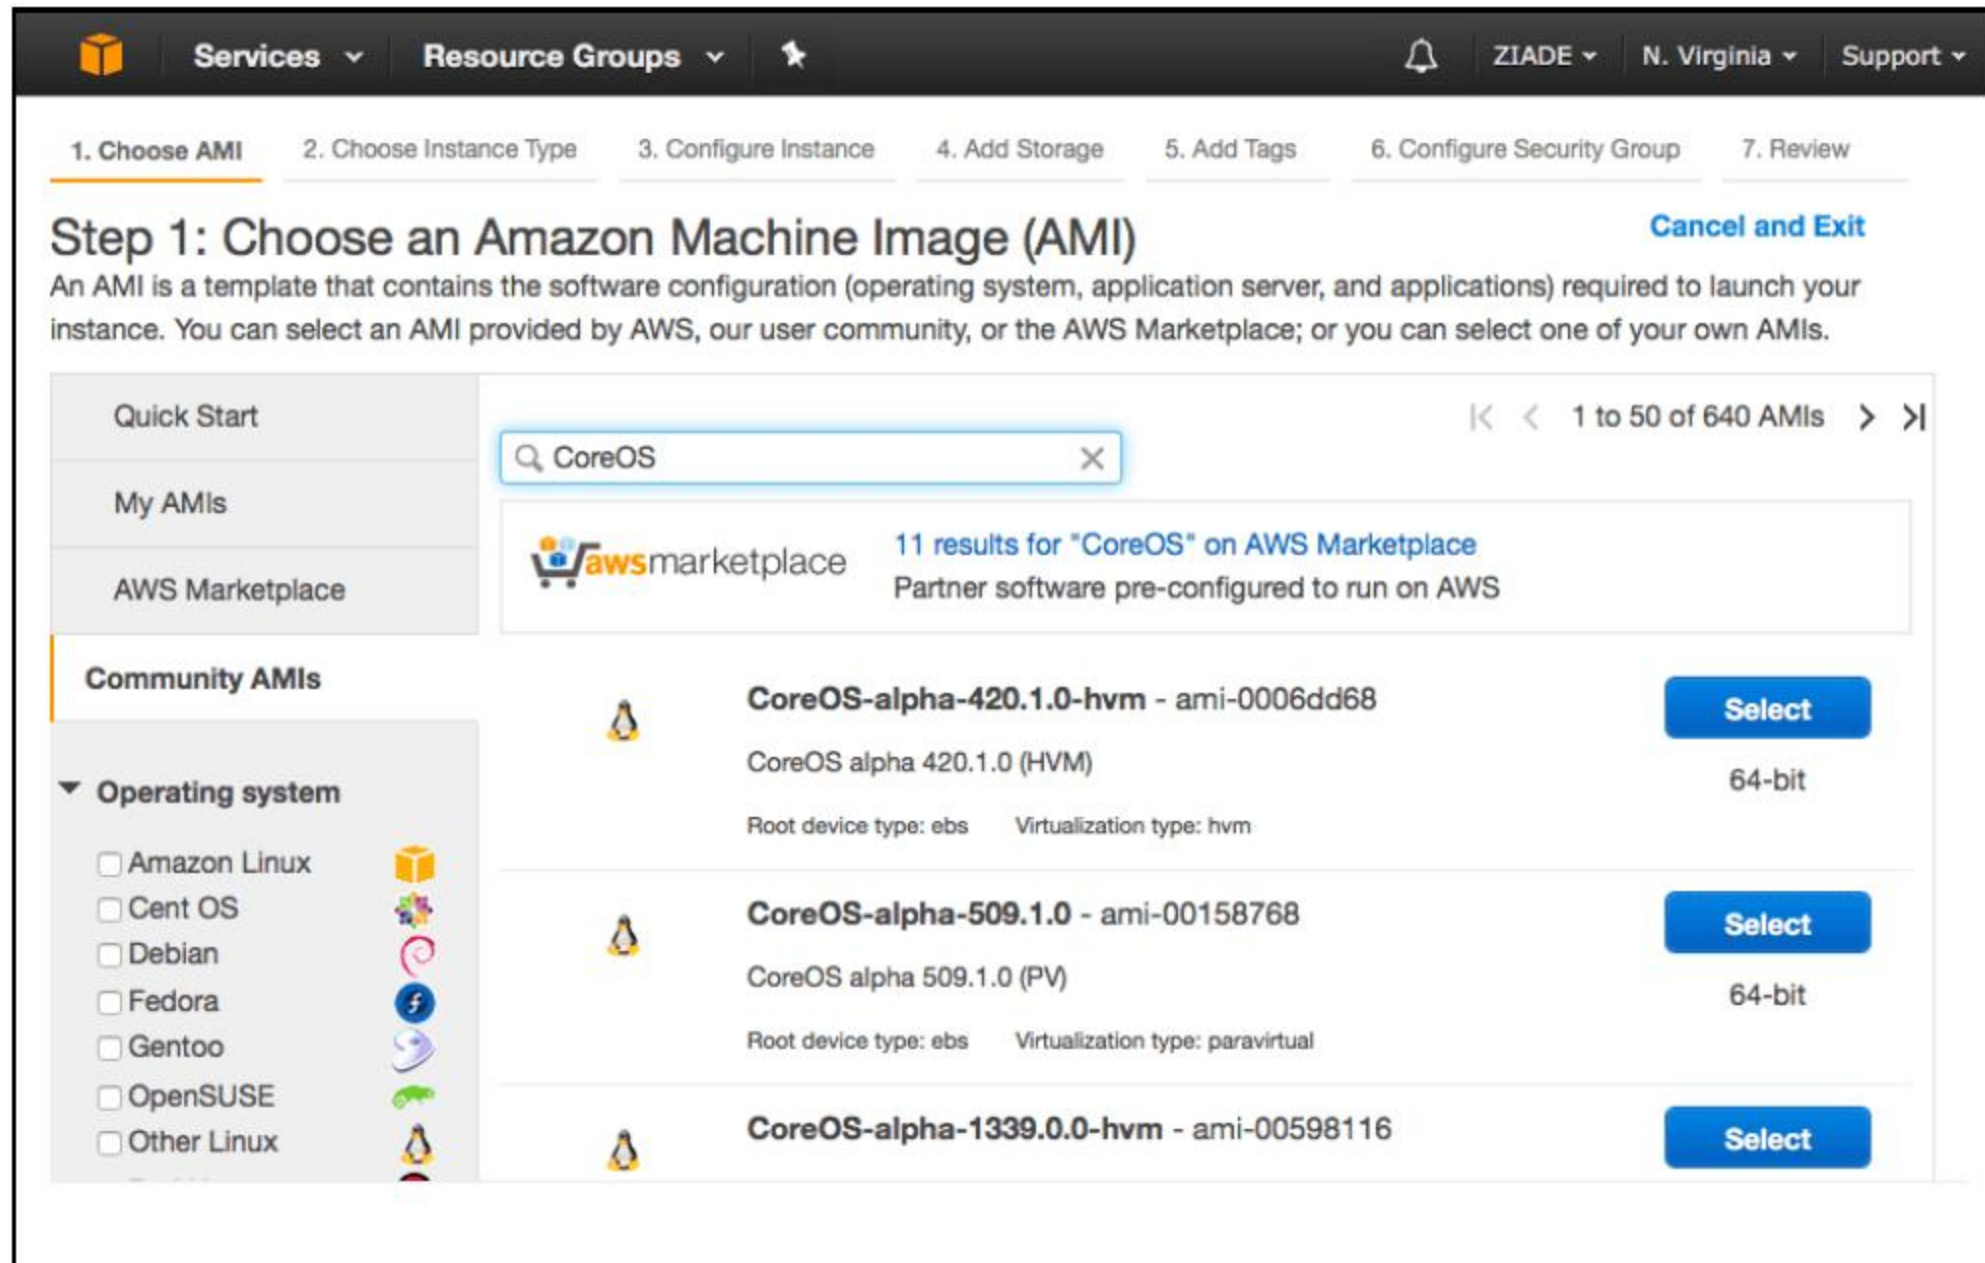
Services ▾ Resource Groups ▾ ZIADE ▾ N. Virginia ▾ Support ▾

1. Choose AMI 2. Choose Instance Type 3. Configure Instance 4. Add Storage 5. Add Tags 6. Configure Security Group 7. Review

Step 1: Choose an Amazon Machine Image (AMI)

Cancel and Exit

An AMI is a template that contains the software configuration (operating system, application server, and applications) required to launch your instance. You can select an AMI provided by AWS, our user community, or the AWS Marketplace; or you can select one of your own AMIs.

Quick Start

My AMIs

AWS Marketplace

Community AMIs

Operating system

Amazon Linux
Cent OS
Debian
Fedora
Gentoo
OpenSUSE
Other Linux

CoreOS

1 to 50 of 640 AMIs

awsmarketplace

11 results for "CoreOS" on AWS Marketplace
Partner software pre-configured to run on AWS

CoreOS-alpha-420.1.0-hvm - ami-0006dd68
CoreOS alpha 420.1.0 (HVM)
Root device type: ebs Virtualization type: hvm

Select
64-bit

CoreOS-alpha-509.1.0 - ami-00158768
CoreOS alpha 509.1.0 (PV)
Root device type: ebs Virtualization type: paravirtual

Select
64-bit

CoreOS-alpha-1339.0.0-hvm - ami-00598116

Select